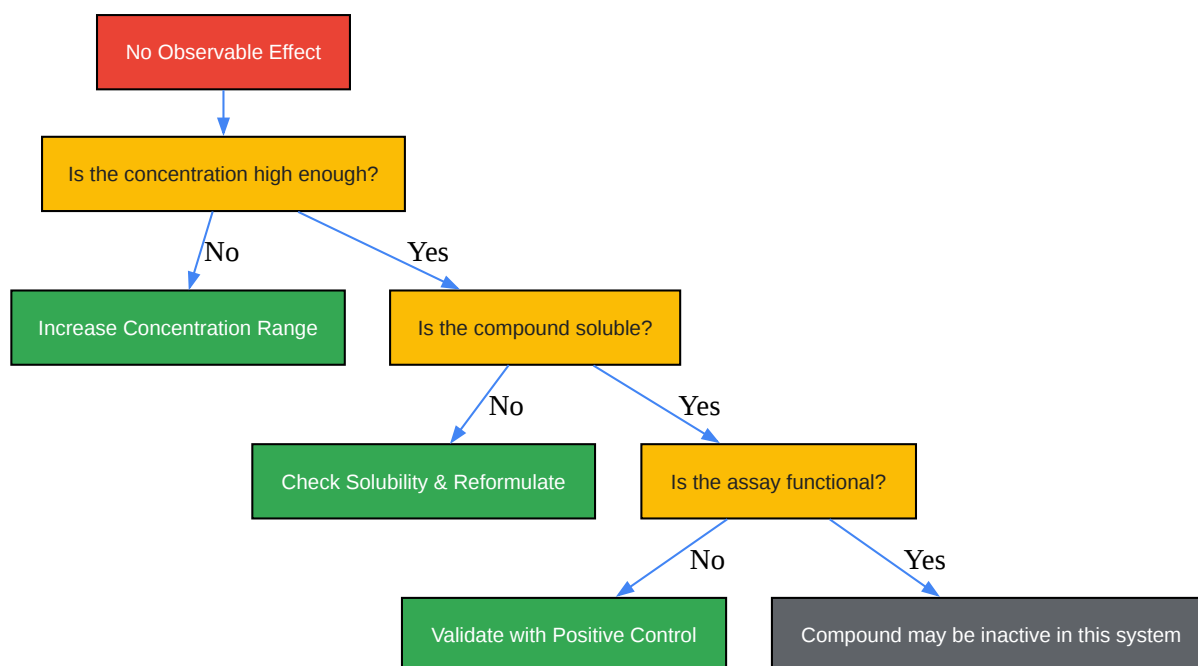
No Observable Effect

Is the concentration high enough?

No

Yes

Increase Concentration Range

Is the compound soluble?

No

Yes

Check Solubility & Reformulate

Is the assay functional?

No

Yes

Validate with Positive Control

Compound may be inactive in this system